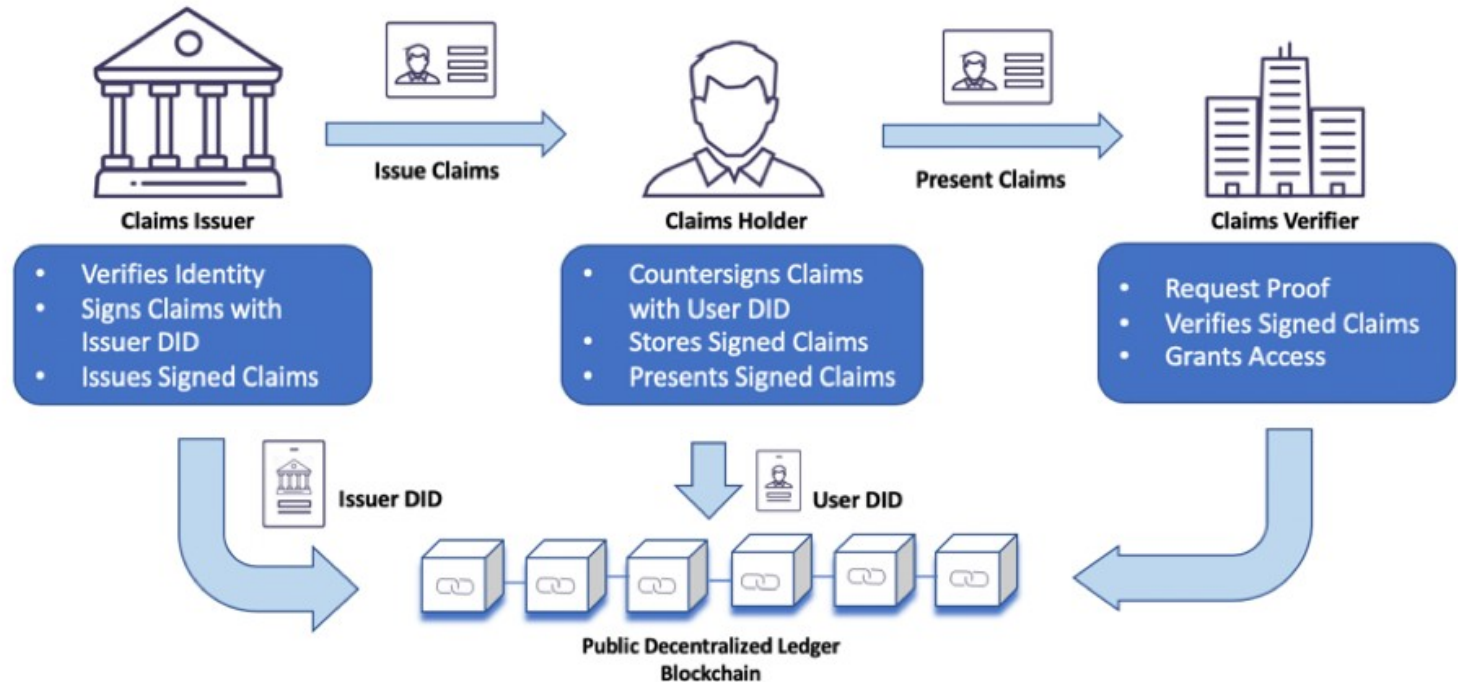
Claims Issuer

Issue Claims

Claims Holder

Present Claims

Claims Verifier

- Verifies Identity
- Signs Claims with Issuer DID
- Issues Signed Claims

- Countersigns Claims with User DID
- Stores Signed Claims
- Presents Signed Claims

- Request Proof
- Verifies Signed Claims
- Grants Access

Issuer DID

User DID

Public Decentralized Ledger
Blockchain